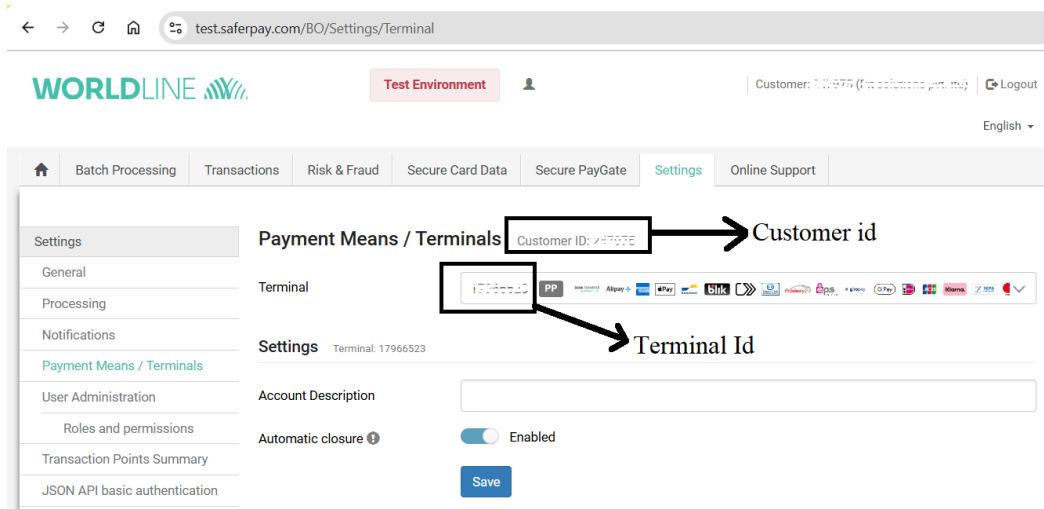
test.saferpay.com/BO/Settings/Terminal

WORLDLINE

Test Environment

Customer: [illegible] | Logout

English

Batch Processing | Transactions | Risk & Fraud | Secure Card Data | Secure PayGate | Settings | Online Support

Settings
General
Processing
Notifications
Payment Means / Terminals
User Administration
Roles and permissions
Transaction Points Summary
JSON API basic authentication

Payment Means / Terminals Customer ID: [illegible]

Customer id

Terminal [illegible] PP Alipay Pay blik Klarna SEPA

Terminal Id

Settings Terminal: 17966523

Account Description

Automatic closure Enabled

Save